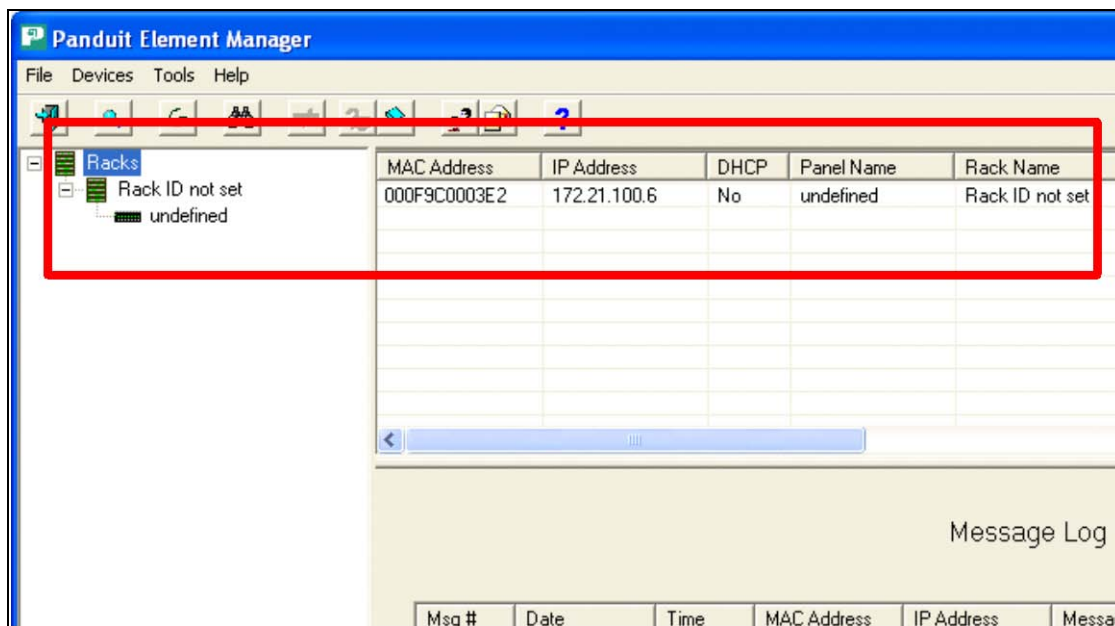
Panduit Element Manager

File Devices Tools Help

Racks
Rack ID not set
undefined

| MAC Address | IP Address | DHCP | Panel Name | Rack Name |
|---|---|---|---|---|
| 000F9C0003E2 | 172.21.100.6 | No | undefined | Rack ID not set |

Message Log

| Msg # | Date | Time | MAC Address | IP Address | Messa |
|---|---|---|---|---|---|